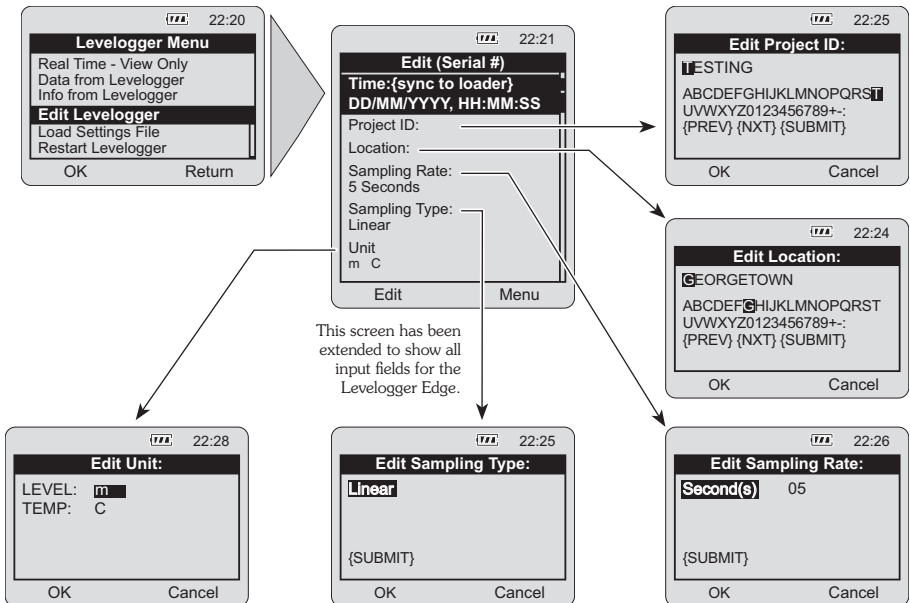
22:20
Levelogger Menu
Real Time - View Only
Data from Levelogger
Info from Levelogger
Edit Levelogger
Load Settings File
Restart Levelogger
OK Return

22:21
Edit (Serial #)
Time:{sync to loader}
DD/MM/YYYY, HH:MM:SS
Project ID:
Location:
Sampling Rate:
5 Seconds
Sampling Type:
Linear
Unit
m C
Edit Menu

22:25
Edit Project ID:
TESTING
ABCDEFGHIJKLMNOPQRST
UVWXYZ0123456789+-:
{PREV} {NXT} {SUBMIT}
OK Cancel

22:24
Edit Location:
GEORGETOWN
ABCDEFGHIJKLMNOPQRST
UVWXYZ0123456789+-:
{PREV} {NXT} {SUBMIT}
OK Cancel

This screen has been extended to show all input fields for the Levelogger Edge.

22:28
Edit Unit:
LEVEL: m
TEMP: C
OK Cancel

22:25
Edit Sampling Type:
Linear
{SUBMIT}
OK Cancel

22:26
Edit Sampling Rate:
Second(s) 05
{SUBMIT}
OK Cancel